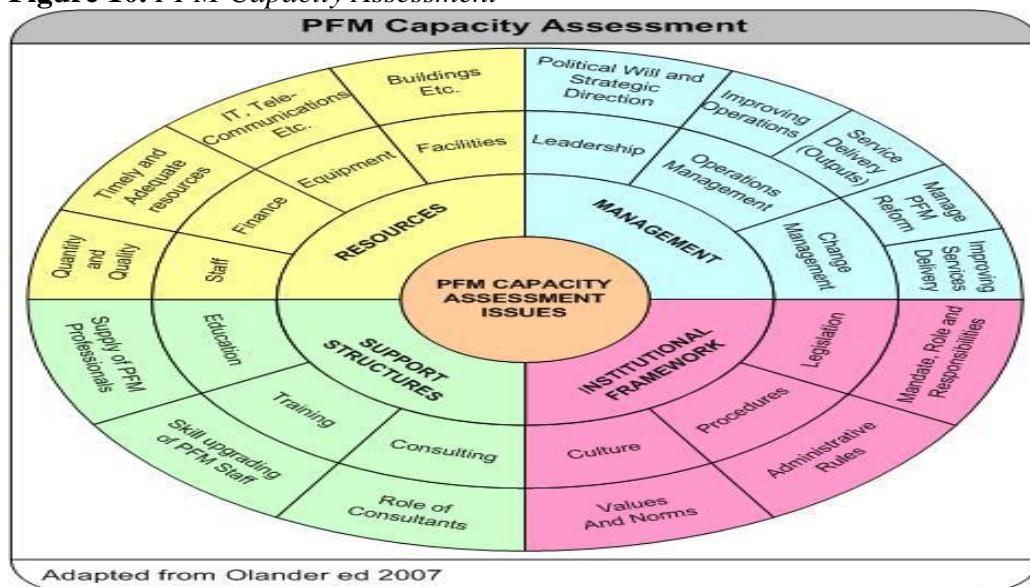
Figure 10: PFM Capacity Assessment

PFM Capacity Assessment

PFM CAPACITY ASSESSMENT ISSUES

RESOURCES

Staff

Finance

Equipment

Facilities

Quantity and Quality

Timely and Adequate resources

IT, Tele-Communications Etc.

Buildings Etc.

MANAGEMENT

Leadership

Operations Management

Change Management

Political Will and Strategic Direction

Improving Operations

Service Delivery (Outputs)

Manage PFM Reform

Improving Services Delivery

INSTITUTIONAL FRAMEWORK

Legislation

Procedures

Culture

Mandate, Role and Responsibilities

Administrative Rules

Values And Norms

SUPPORT STRUCTURES

Education

Training

Consulting

Supply of PFM Professionals

Skill upgrading of PFM Staff

Role of Consultants

Adapted from Olander ed 2007